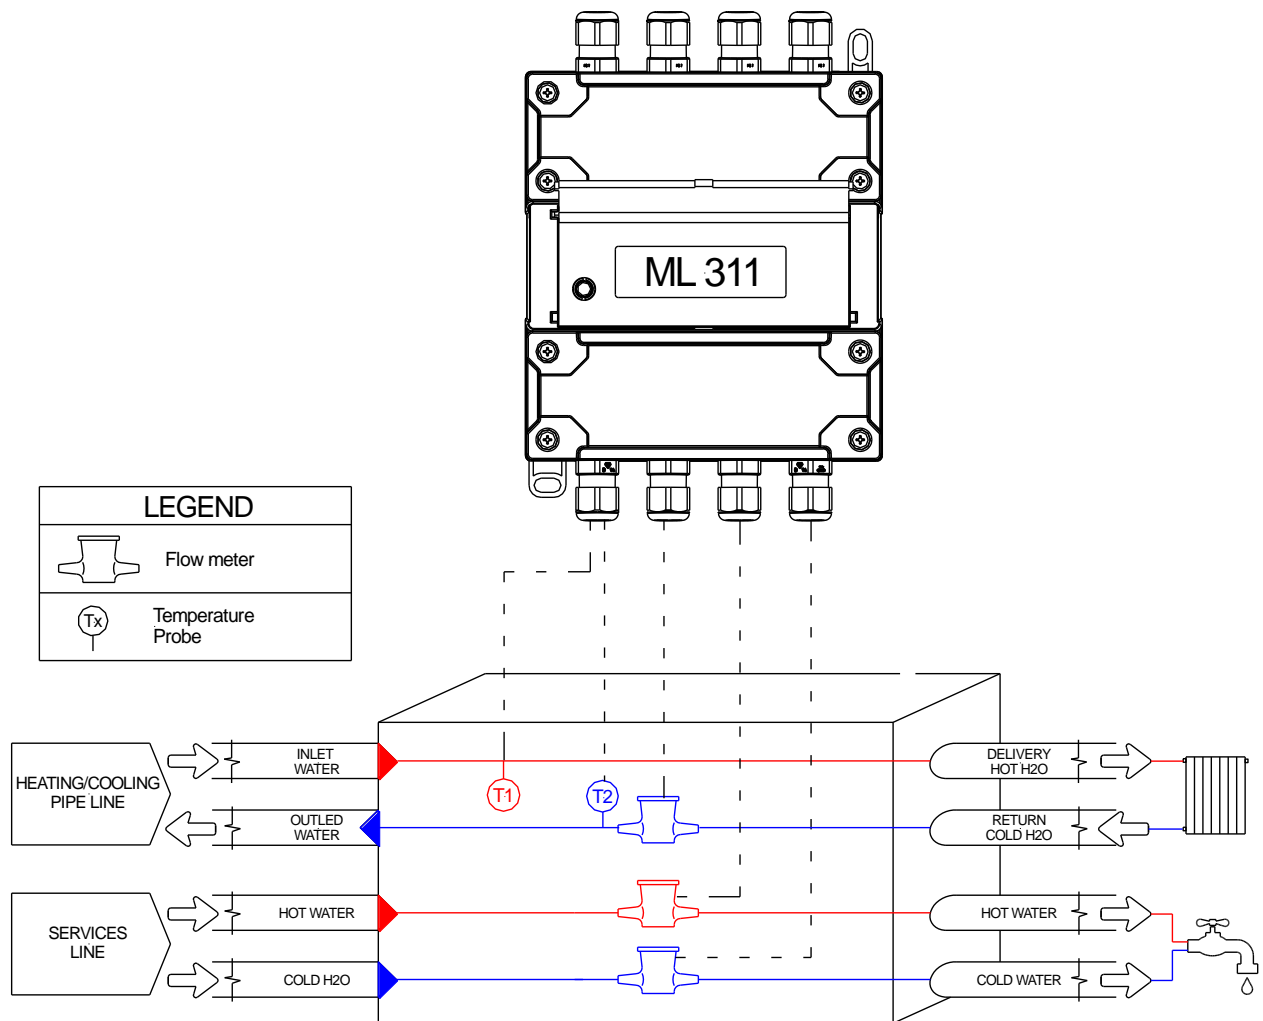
ML 311

LEGEND

Flow meter

Tx

Temperature Probe

HEATING/COOLING PIPE LINE

INLET WATER

OUTLED WATER

T1

T2

DELIVERY HOT H2O

RETURN COLD H2O

SERVICES LINE

HOT WATER

COLD H2O

HOT WATER

COLD WATER